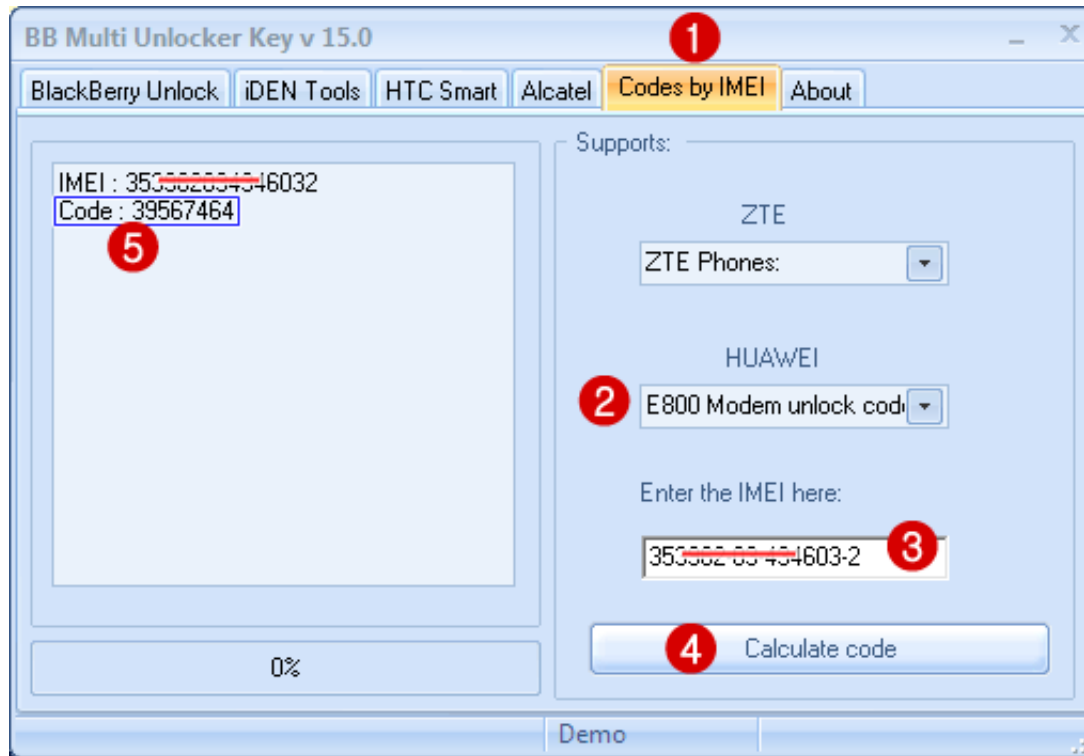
BB Multi Unlocker Key v 15.0

1

BlackBerry Unlock | iDEN Tools | HTC Smart | Alcatel | Codes by IMEI | About

IMEI : 35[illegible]6032
Code : 39567464

5

Supports:

ZTE

ZTE Phones:

HUAWEI

2

E800 Modem unlock cod

Enter the IMEI here:

35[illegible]603-2

3

4

Calculate code

0%

Demo